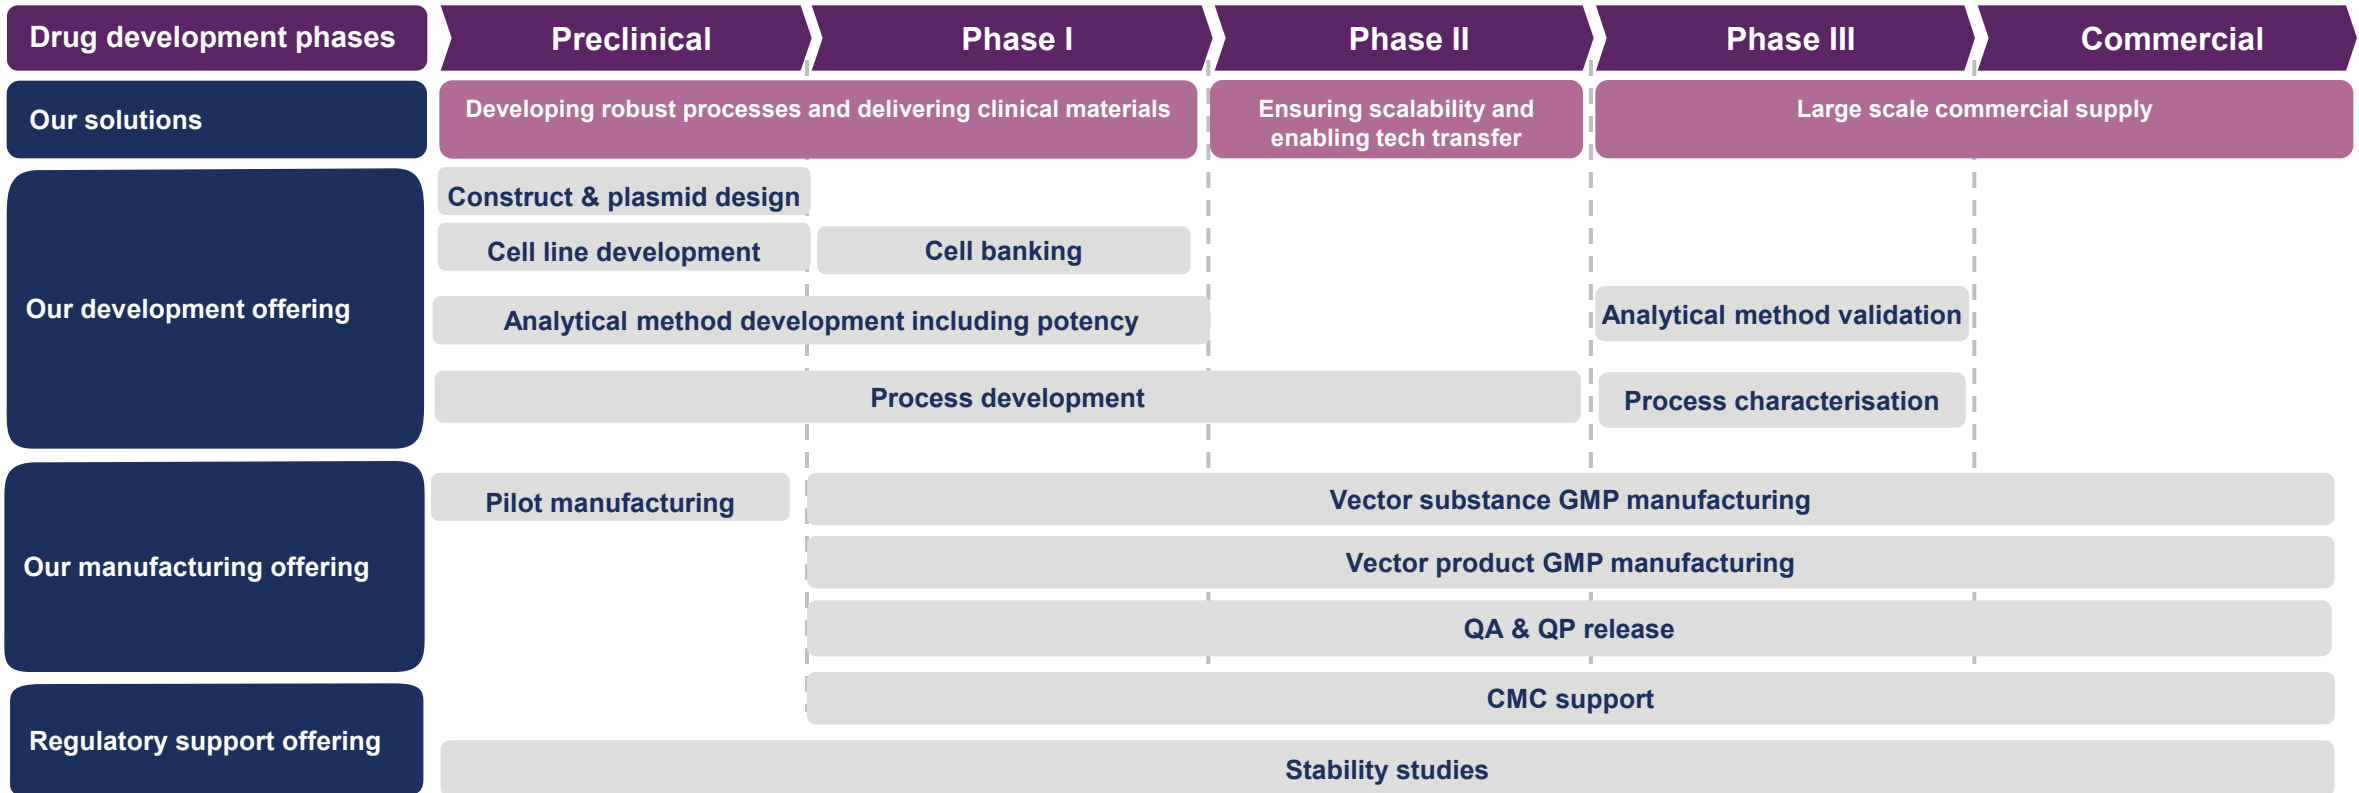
Drug development phases

Preclinical

Phase I

Phase II

Phase III

Commercial

Our solutions

Developing robust processes and delivering clinical materials

Ensuring scalability and enabling tech transfer

Large scale commercial supply

Our development offering

Construct & plasmid design

Cell line development

Cell banking

Analytical method development including potency

Analytical method validation

Process development

Process characterisation

Our manufacturing offering

Pilot manufacturing

Vector substance GMP manufacturing

Vector product GMP manufacturing

QA & QP release

Regulatory support offering

CMC support

Stability studies